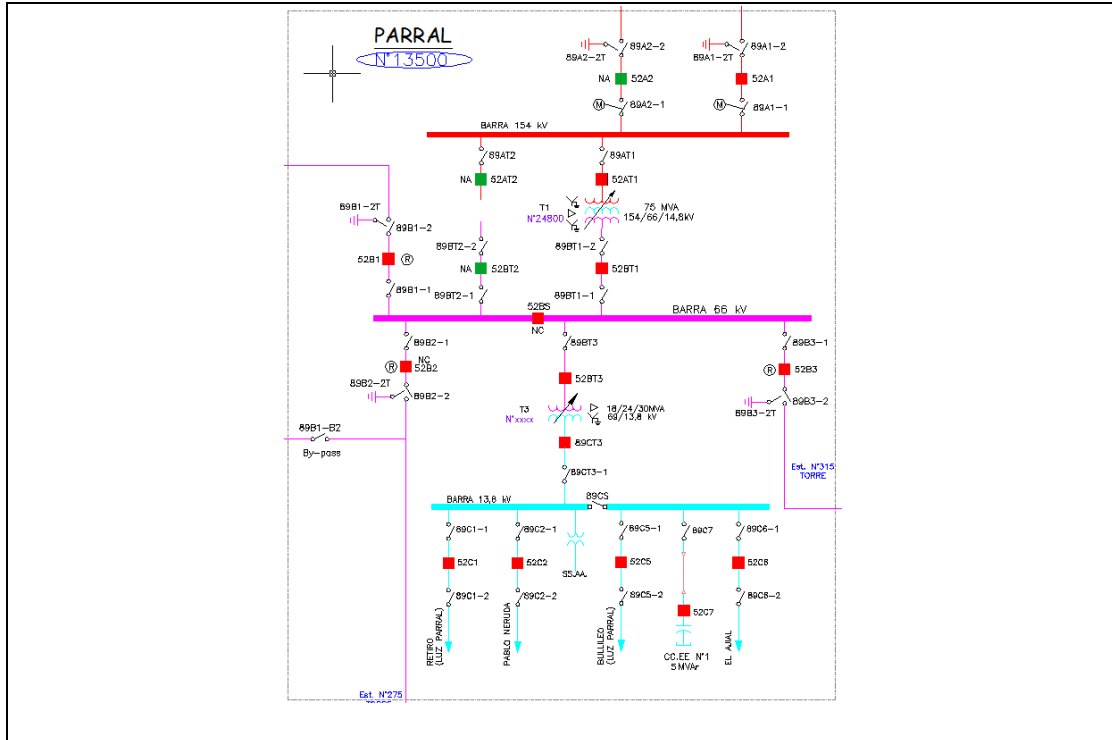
PARRAL

N°13500

89A2–2T
89A2–2
NA
52A2
89A2–1

89A1–2T
89A1–2
52A1
89A1–1

BARRA 154 kV

89AT2
NA
52AT2

89AT1
52AT1
T1
N°24800
75 MVA
154/66/14,8kV
89BT1–2
52BT1
89BT1–1

89B1–2T
89B1–2
52B1
89B1–1

89BT2–2
NA
52BT2
89BT2–1

52BS
NC

BARRA 66 kV

89B2–1
NC
52B2
89B2–2T
89B2–2

89B1–B2
By–pass

89BT3
52BT3
T3
N°xxxx
18/24/30MVA
69/13,8 kV
89CT3
89CT3–1

89B3–1
52B3
89B3–2T
89B3–2
Est. N°315
TORRE

BARRA 13,8 kV
89CS

89C1–1
52C1
89C1–2
RETIRO (LUZ PARRAL)

89C2–1
52C2
89C2–2
PABLO NERUDA

SSAA.

89C5–1
52C5
89C5–2
BULLILEO (LUZ PARRAL)

89C7
52C7
CC.EE N°1
5 MVAr

89C6–1
52C6
89C6–2
EL ABAL

Est. N°275
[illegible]